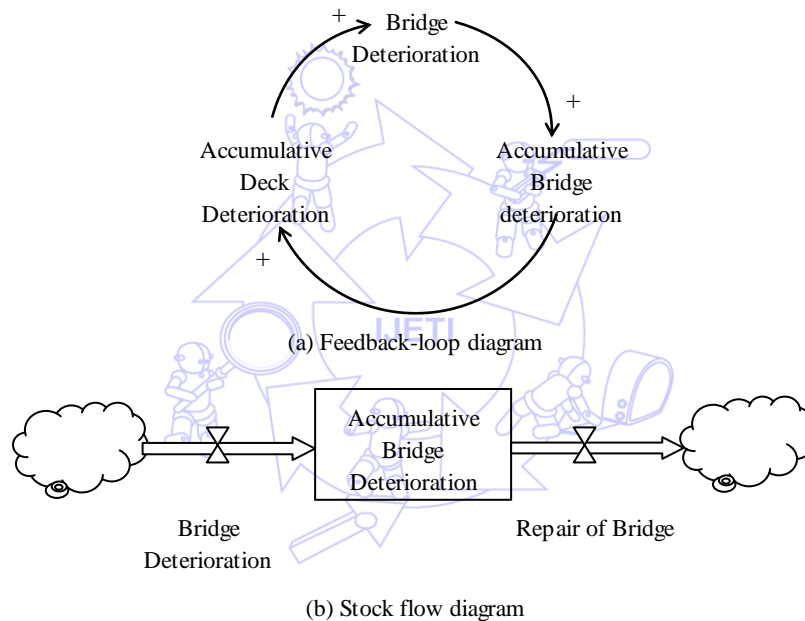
+
Bridge Deterioration
+
Accumulative Deck Deterioration
Accumulative Bridge deterioration
+
UETI
(a) Feedback-loop diagram

Accumulative Bridge Deterioration
Bridge Deterioration
Repair of Bridge
(b) Stock flow diagram